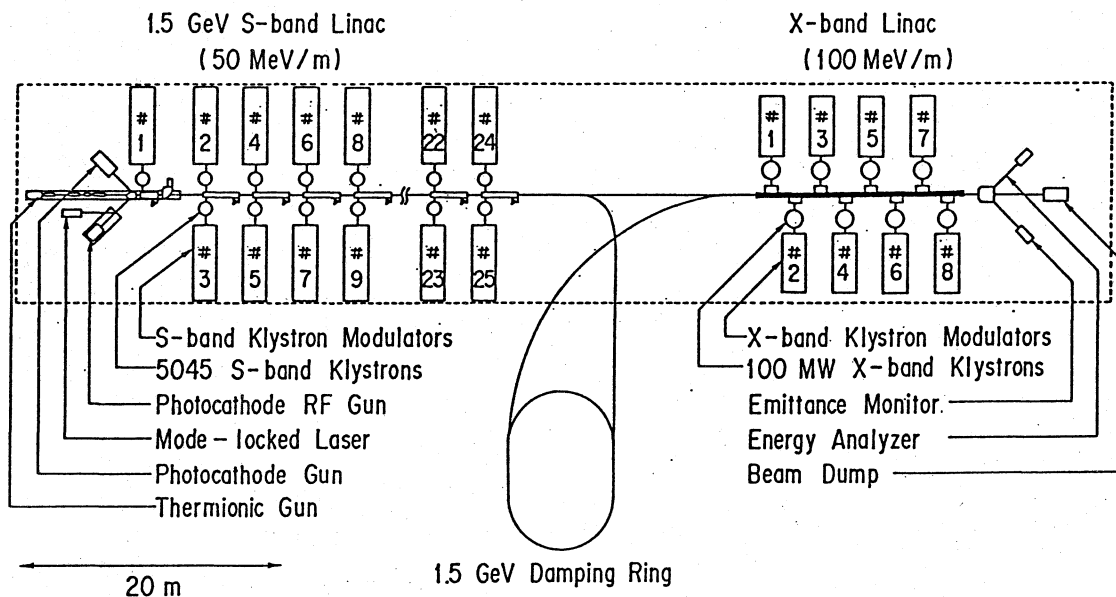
1.5 GeV S-band Linac
(50 MeV/m)

X-band Linac
(100 MeV/m)

#1
#2
#4
#6
#8
#22
#24
#3
#5
#7
#9
#23
#25

#1
#3
#5
#7
#2
#4
#6
#8

S-band Klystron Modulators
5045 S-band Klystrons
Photocathode RF Gun
Mode-locked Laser
Photocathode Gun
Thermionic Gun

X-band Klystron Modulators
100 MW X-band Klystrons
Emittance Monitor
Energy Analyzer
Beam Dump

20 m

1.5 GeV Damping Ring